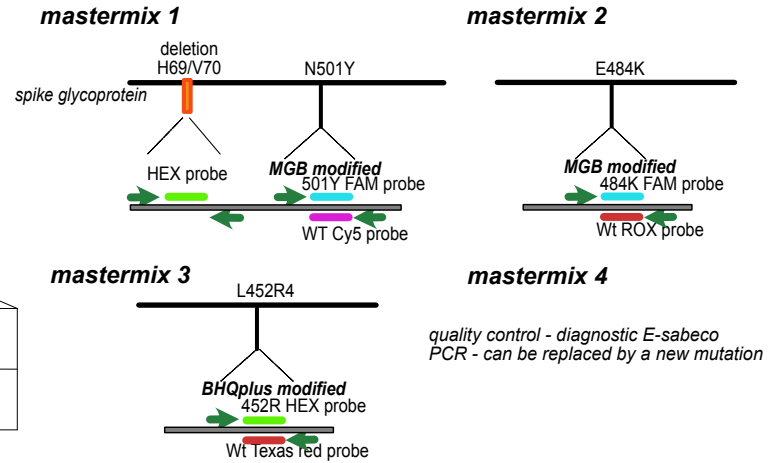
mastermix 1

deletion H69/V70

N501Y

spike glycoprotein

HEX probe

MGB modified

501Y FAM probe

WT Cy5 probe

mastermix 2

E484K

MGB modified

484K FAM probe

Wt ROX probe

mastermix 3

L452R4

BHQplus modified

452R HEX probe

Wt Texas red probe

mastermix 4

quality control - diagnostic E-sabeco PCR - can be replaced by a new mutation